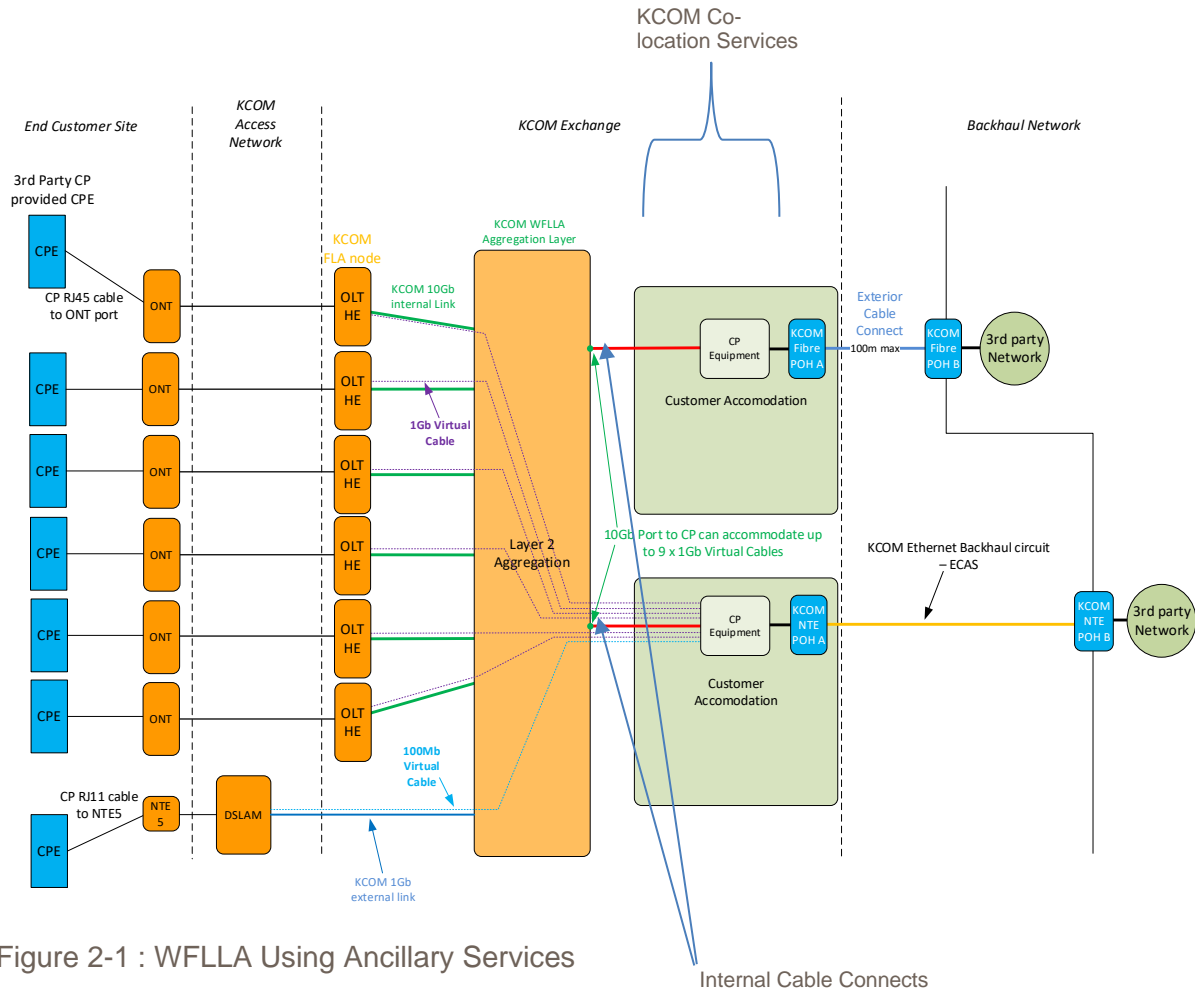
KCOM Co-location Services

End Customer Site

KCOM Access Network

KCOM Exchange

Backhaul Network

3rd Party CP provided CPE

CPE

CP RJ45 cable to ONT port

ONT

KCOM FLA node

OLT HE

KCOM 10Gb internal Link

KCOM WFLLA Aggregation Layer

CP Equipment

KCOM Fibre POH A

Customer Accomodation

Exterior Cable Connect

100m max

KCOM Fibre POH B

3rd party Network

CPE

ONT

OLT HE

1Gb Virtual Cable

CPE

ONT

OLT HE

CPE

ONT

OLT HE

Layer 2 Aggregation

10Gb Port to CP can accommodate up to 9 x 1Gb Virtual Cables

KCOM Ethernet Backhaul circuit – ECAS

CPE

ONT

OLT HE

CP Equipment

KCOM NTE POH A

KCOM NTE POH B

3rd party Network

Customer Accomodation

CPE

ONT

OLT HE

100Mb Virtual Cable

CP RJ11 cable to NTE5

NTE 5

DSLAM

CPE

KCOM 1Gb external link

Figure 2-1 : WFLLA Using Ancillary Services

Internal Cable Connects